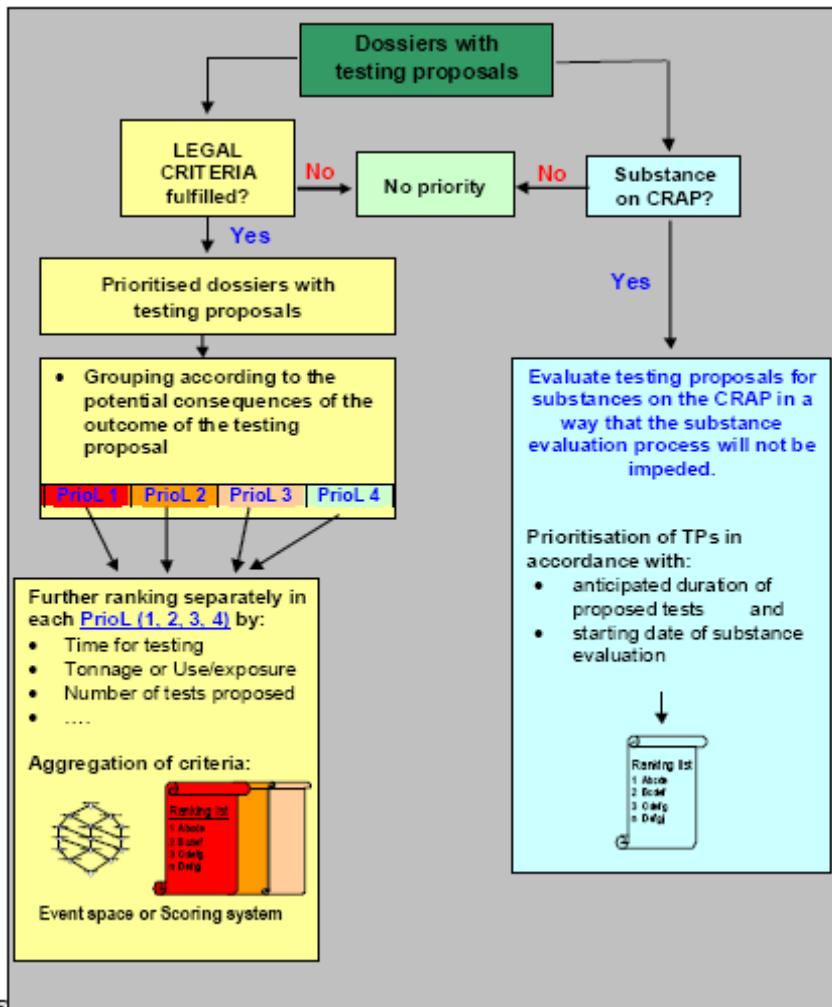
Dossiers with testing proposals

LEGAL CRITERIA fulfilled?

No

No priority

No

Substance on CRAP?

Yes

Prioritised dossiers with testing proposals

Yes

• Grouping according to the potential consequences of the outcome of the testing proposal

| PrioL 1 | PrioL 2 | PrioL 3 | PrioL 4 |
|---|---|---|---|

Evaluate testing proposals for substances on the CRAP in a way that the substance evaluation process will not be impeded.

Prioritisation of TPs in accordance with:
• anticipated duration of proposed tests and
• starting date of substance evaluation

Ranking list
1 Abcde
2 Bcdef
3 Cdefg
n Defgj

Further ranking separately in each PrioL (1, 2, 3, 4) by:
• Time for testing
• Tonnage or Use/exposure
• Number of tests proposed
• ....

Aggregation of criteria:

Ranking list
1 Abcde
2 Bcdef
3 Cdefg
n Defgj

Event space or Scoring system